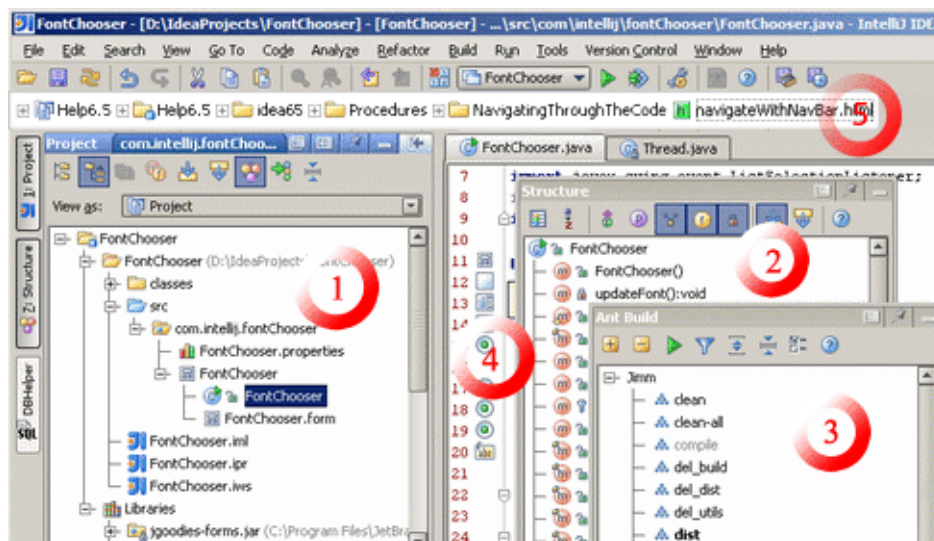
FontChooser - [D:\IdeaProjects\FontChooser] - [FontChooser] - ...\src\com\intellij\fontChooser\FontChooser.java - IntelliJ IDE

File Edit Search View Go To Code Analyze Refactor Build Run Tools Version Control Window Help

FontChooser

Help6.5 Help6.5 idea65 Procedures NavigatingThroughTheCode navigateWithNavBar.html

5

Project com.intellij.fontChoo...

1: Project

7: Structure

DBHelper

SQL

View as: Project

FontChooser
FontChooser (D:\IdeaProjects\FontChooser)
classes
src
com.intellij.fontChooser
FontChooser.properties
FontChooser
FontChooser
FontChooser.form
FontChooser.iml
FontChooser.ipr
FontChooser.iws
Libraries
jgoodies-forms.jar (C:\Program Files\JetBra

1

FontChooser.java Thread.java

7
8
9
10
11
12
13
14
17
18
19
20
21
22
23
24

import javax.swing.event.ListSelectionListener;

Structure

FontChooser
FontChooser()
updateFont():void

2

4

Ant Build

Jimm
clean
clean-all
compile
del_build
del_dist
del_utils
dist

3